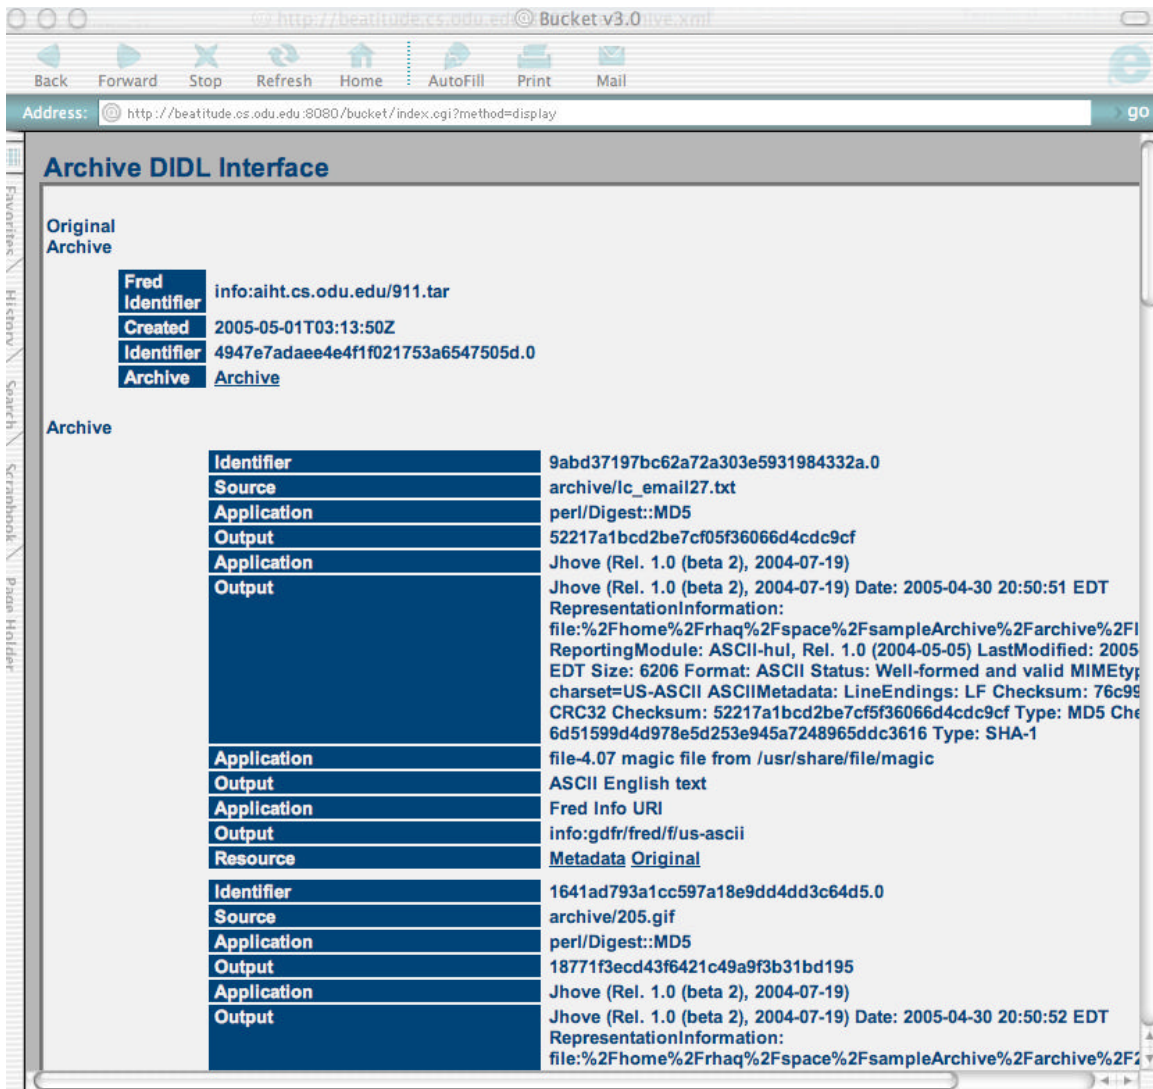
Bucket v3.0

Back Forward Stop Refresh Home AutoFill Print Mail

Address: http://beatitude.cs.odu.edu:8080/bucket/index.cgi?method=display

go

Favorites History Search Scrapbook Page Holder

Archive DIDL Interface

Original Archive

| Fred Identifier | info:aiht.cs.odu.edu/911.tar |
|---|---|
| Created | 2005-05-01T03:13:50Z |
| Identifier | 4947e7adaee4e4f1f021753a6547505d.0 |
| Archive | Archive |

Archive

| Identifier | 9abd37197bc62a72a303e5931984332a.0 |
|---|---|
| Source | archive/lc_email27.txt |
| Application | perl/Digest::MD5 |
| Output | 52217a1bcd2be7cf05f36066d4cdc9cf |
| Application | Jhove (Rel. 1.0 (beta 2), 2004-07-19) |
| Output | Jhove (Rel. 1.0 (beta 2), 2004-07-19) Date: 2005-04-30 20:50:51 EDT RepresentationInformation: file:%2Fhome%2Frhaq%2Fspace%2FsampleArchive%2Farchive%2Fl ReportingModule: ASCII-hul, Rel. 1.0 (2004-05-05) LastModified: 2005 EDT Size: 6206 Format: ASCII Status: Well-formed and valid MIMEtyp charset=US-ASCII ASCIIMetadata: LineEndings: LF Checksum: 76c99 CRC32 Checksum: 52217a1bcd2be7cf5f36066d4cdc9cf Type: MD5 Che 6d51599d4d978e5d253e945a7248965ddc3616 Type: SHA-1 |
| Application | file-4.07 magic file from /usr/share/file/magic |
| Output | ASCII English text |
| Application | Fred Info URI |
| Output | info:gdfr/fred/f/us-ascii |
| Resource | Metadata Original |

| Identifier | 1641ad793a1cc597a18e9dd4dd3c64d5.0 |
|---|---|
| Source | archive/205.gif |
| Application | perl/Digest::MD5 |
| Output | 18771f3ecd43f6421c49a9f3b31bd195 |
| Application | Jhove (Rel. 1.0 (beta 2), 2004-07-19) |
| Output | Jhove (Rel. 1.0 (beta 2), 2004-07-19) Date: 2005-04-30 20:50:52 EDT RepresentationInformation: file:%2Fhome%2Frhaq%2Fspace%2FsampleArchive%2Farchive%2F2 |